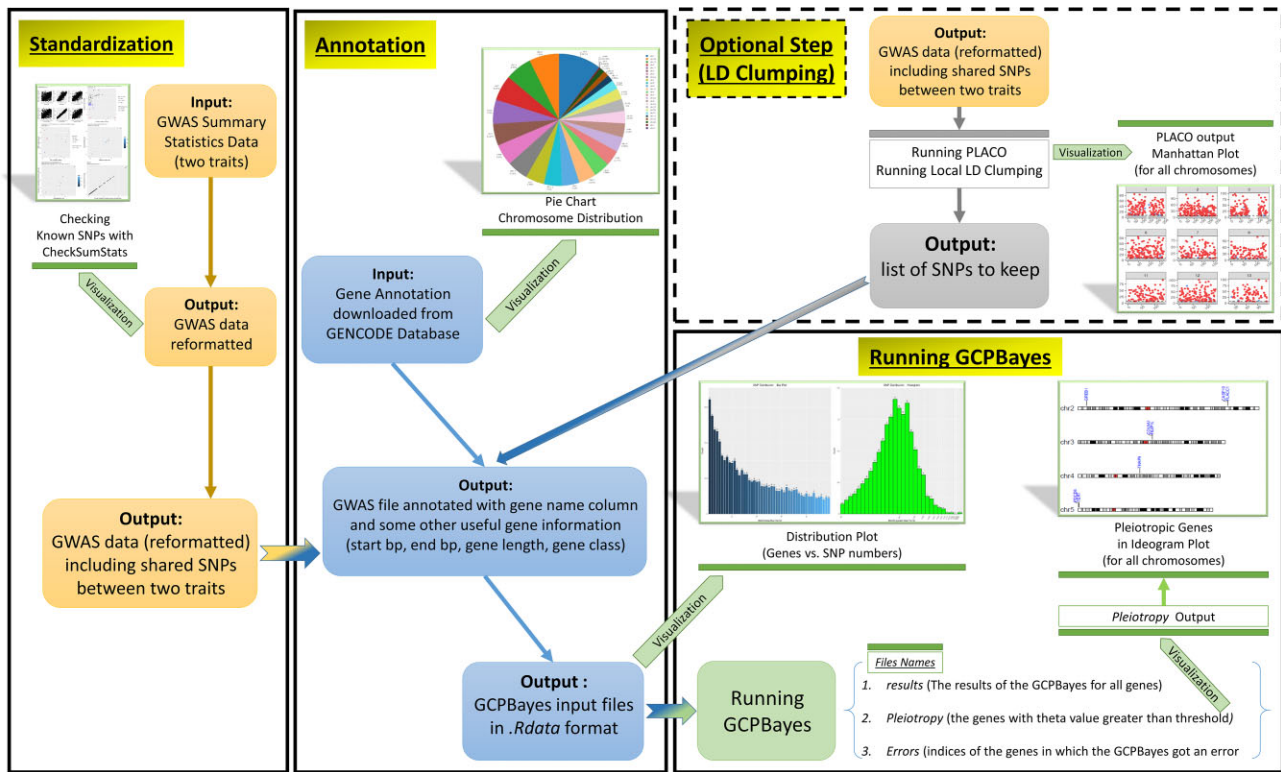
Standardization

Input:
GWAS Summary Statistics Data (two traits)

Checking Known SNPs with CheckSumStats

Visualization

Output:
GWAS data reformatted

Output:
GWAS data (reformatted) including shared SNPs between two traits

Annotation

Pie Chart
Chromosome Distribution

Visualization

Input:
Gene Annotation downloaded from GENCODE Database

Output:
GWAS file annotated with gene name column and some other useful gene information (start bp, end bp, gene length, gene class)

Output :
GCPBayes input files in .Rdata format

Optional Step (LD Clumping)

Output:
GWAS data (reformatted) including shared SNPs between two traits

Running PLACO
Running Local LD Clumping

Visualization

PLACO output
Manhattan Plot
(for all chromosomes)

Output:
list of SNPs to keep

Running GCPBayes

Distribution Plot
(Genes vs. SNP numbers)

chr2
chr3
chr4
chr5

Pleiotropic Genes
in Ideogram Plot
(for all chromosomes)

Pleiotropy Output

Visualization

Visualization

Running GCPBayes

Files Names
1. results (The results of the GCPBayes for all genes)
2. Pleiotropy (the genes with theta value greater than threshold)
3. Errors (indices of the genes in which the GCPBayes got an error